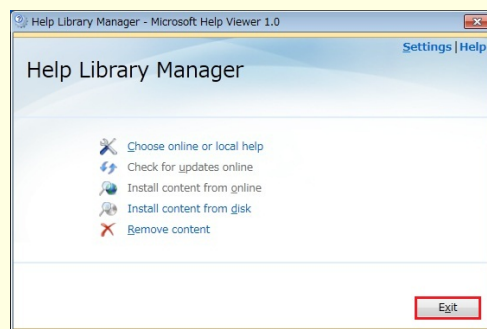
Help Library Manager - Microsoft Help Viewer 1.0

Settings | Help

Help Library Manager

Choose online or local help

Check for updates online

Install content from online

Install content from disk

Remove content

Exit